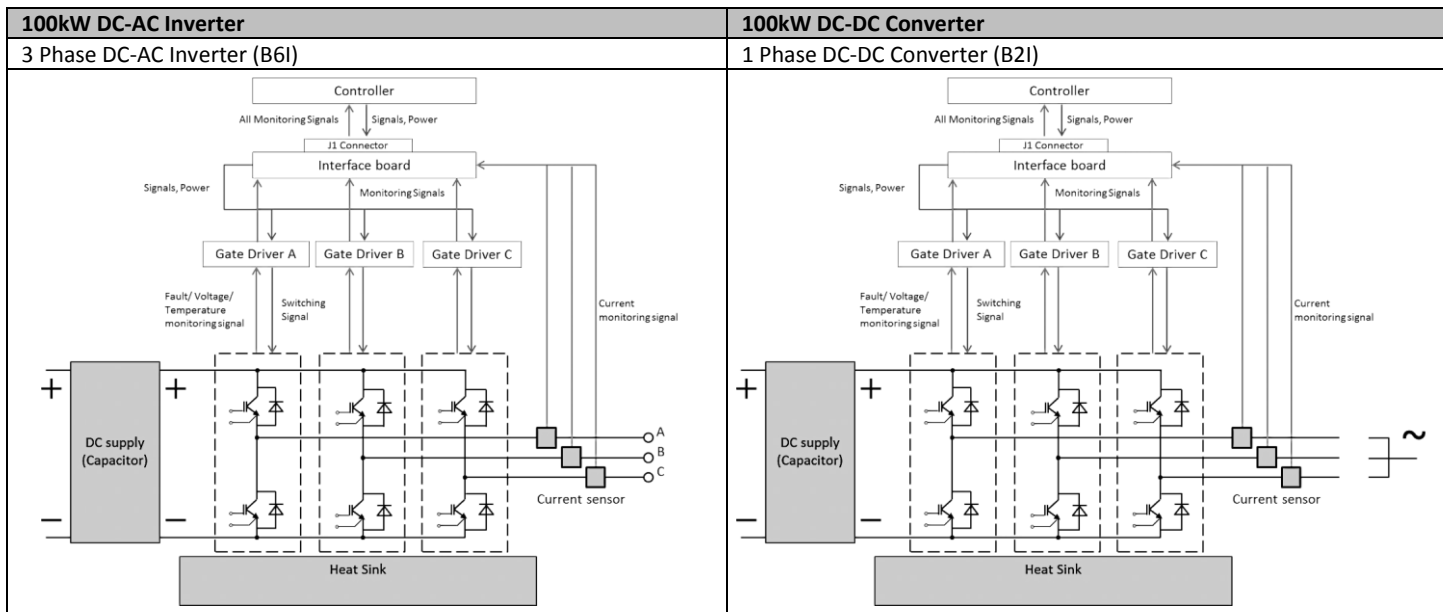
| 100kW DC-AC Inverter | 100kW DC-DC Converter |
|---|---|
| 3 Phase DC-AC Inverter (B6I) | 1 Phase DC-DC Converter (B2I) |
| Controller<br>All Monitoring Signals<br>Signals, Power<br>J1 Connector<br>Interface board<br>Signals, Power<br>Monitoring Signals<br>Gate Driver A<br>Gate Driver B<br>Gate Driver C<br>Fault/ Voltage/ Temperature monitoring signal<br>Switching Signal<br>Current monitoring signal<br>+<br>+<br>DC supply (Capacitor)<br>A<br>B<br>C<br>Current sensor<br>–<br>–<br>Heat Sink | Controller<br>All Monitoring Signals<br>Signals, Power<br>J1 Connector<br>Interface board<br>Signals, Power<br>Monitoring Signals<br>Gate Driver A<br>Gate Driver B<br>Gate Driver C<br>Fault/ Voltage/ Temperature monitoring signal<br>Switching Signal<br>Current monitoring signal<br>+<br>+<br>DC supply (Capacitor)<br>~<br>Current sensor<br>–<br>–<br>Heat Sink |